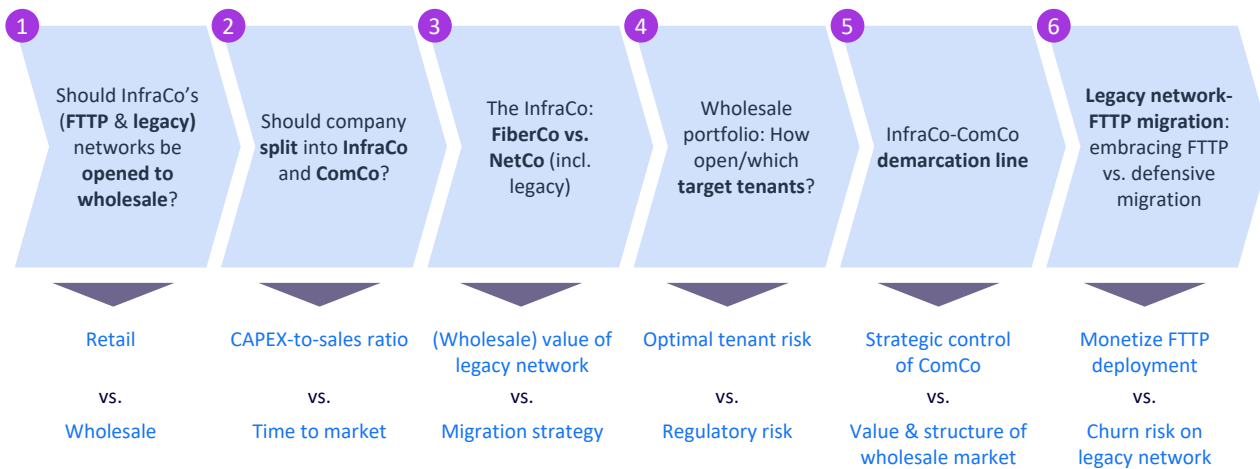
1
Should InfraCo's (**FTTP** & **legacy)** networks be **opened to wholesale**?

Retail

vs.

Wholesale

2
Should company **split** into **InfraCo** and **ComCo**?

CAPEX-to-sales ratio

vs.

Time to market

3
The InfraCo: **FiberCo vs. NetCo** (incl. legacy)

(Wholesale) value of legacy network

vs.

Migration strategy

4
Wholesale portfolio: How open/which **target tenants**?

Optimal tenant risk

vs.

Regulatory risk

5
InfraCo-ComCo **demarcation line**

Strategic control of ComCo

vs.

Value & structure of wholesale market

6
**Legacy network-FTTP migration**: embracing FTTP vs. defensive migration

Monetize FTTP deployment

vs.

Churn risk on legacy network